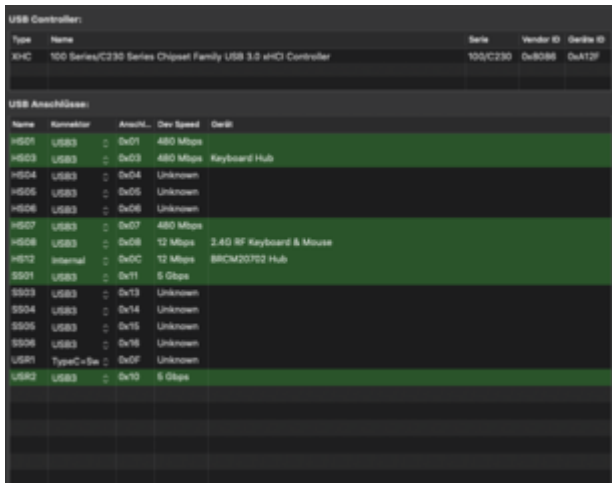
USB Controller:

| Type | Name | Serie | Vendor ID | Geräte ID |
|---|---|---|---|---|
| XHC | 100 Series/C230 Series Chipset Family USB 3.0 xHCI Controller | 100/C230 | 0x8086 | 0xA12F |

USB Anschlüsse:

| Name | Konnektor | Anschl... | Dev Speed | Gerät |
|---|---|---|---|---|
| HS01 | USB3 | 0x01 | 480 Mbps | |
| HS03 | USB3 | 0x03 | 480 Mbps | Keyboard Hub |
| HS04 | USB3 | 0x04 | Unknown | |
| HS05 | USB3 | 0x05 | Unknown | |
| HS06 | USB3 | 0x06 | Unknown | |
| HS07 | USB3 | 0x07 | 480 Mbps | |
| HS08 | USB3 | 0x08 | 12 Mbps | 2.4G RF Keyboard & Mouse |
| HS12 | Internal | 0x0C | 12 Mbps | BRCM20702 Hub |
| SS01 | USB3 | 0x11 | 5 Gbps | |
| SS03 | USB3 | 0x13 | Unknown | |
| SS04 | USB3 | 0x14 | Unknown | |
| SS05 | USB3 | 0x15 | Unknown | |
| SS06 | USB3 | 0x16 | Unknown | |
| USR1 | TypeC+Sw | 0x0F | Unknown | |
| USR2 | USB3 | 0x10 | 5 Gbps | |